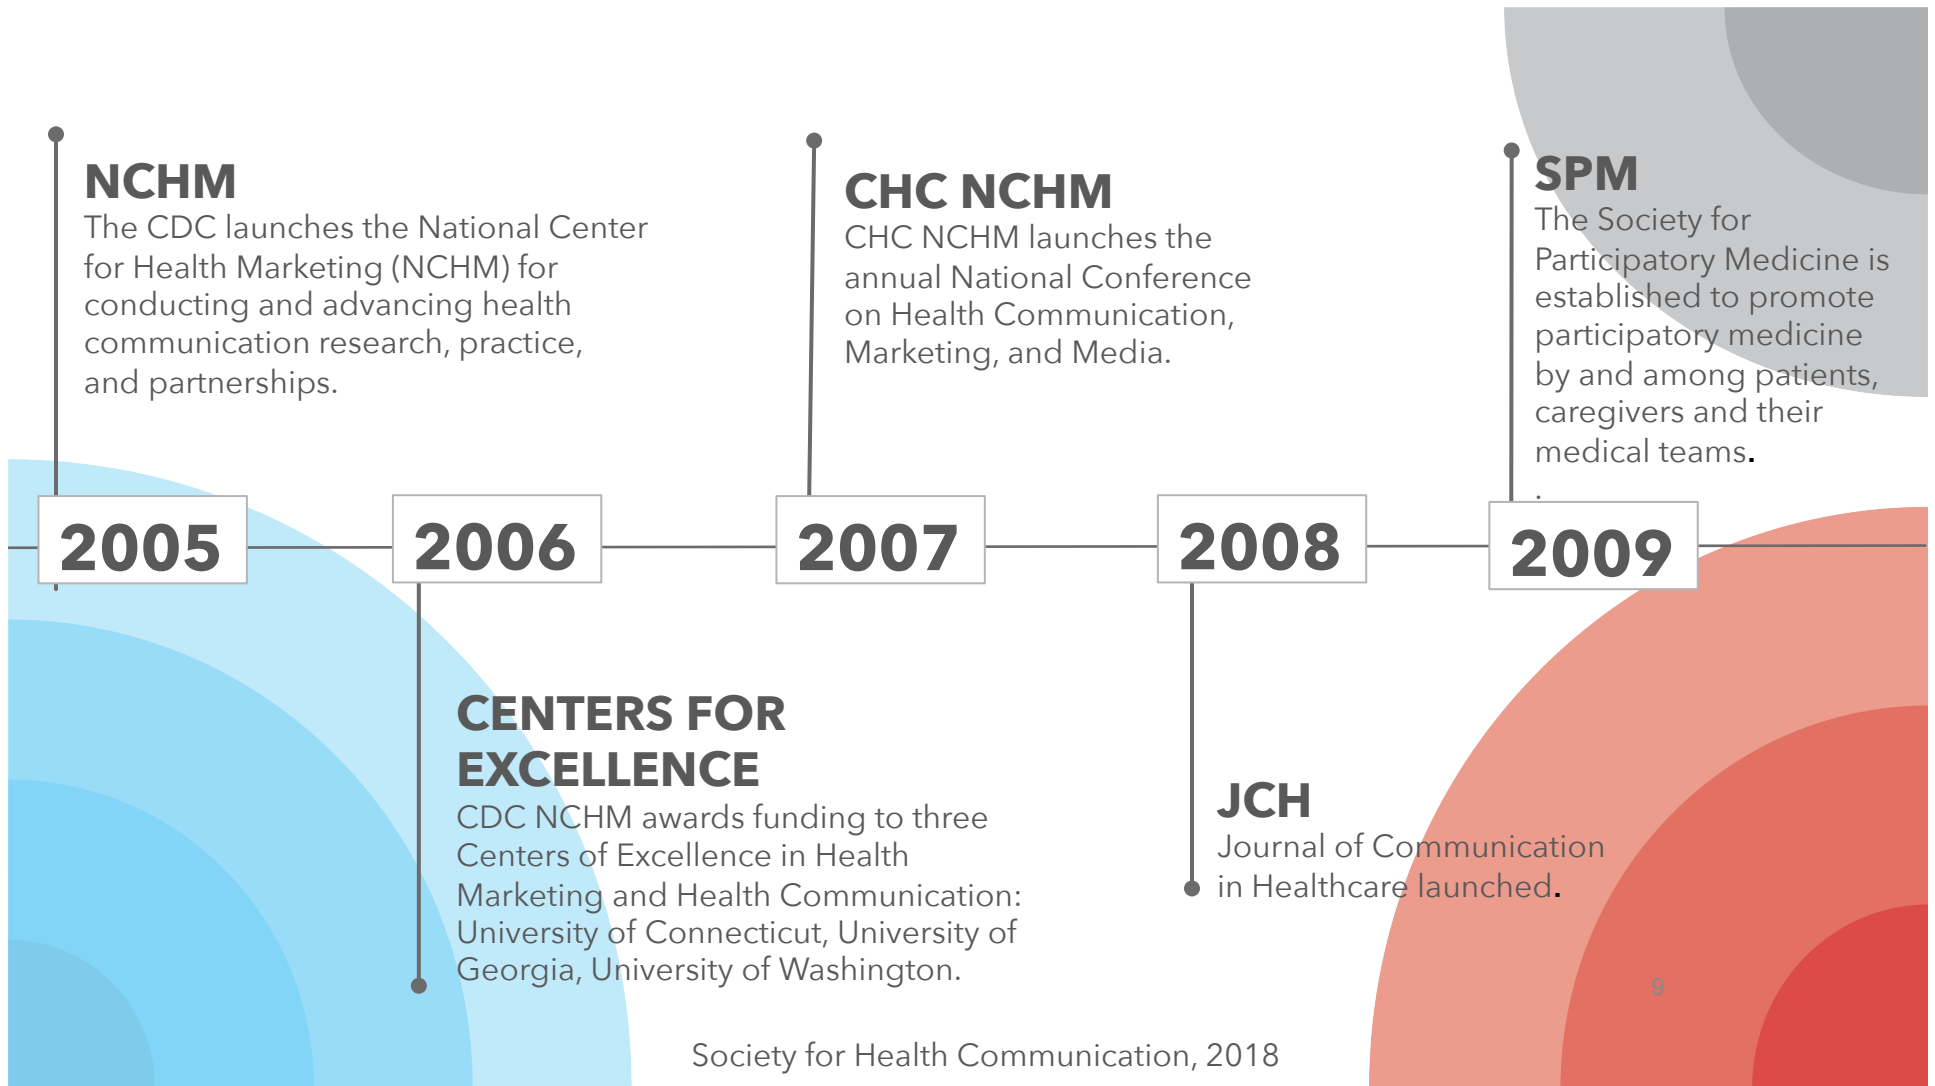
NCHM
The CDC launches the National Center for Health Marketing (NCHM) for conducting and advancing health communication research, practice, and partnerships.

CHC NCHM
CHC NCHM launches the annual National Conference on Health Communication, Marketing, and Media.

SPM
The Society for Participatory Medicine is established to promote participatory medicine by and among patients, caregivers and their medical teams.

2005

2006

2007

2008

2009

CENTERS FOR EXCELLENCE
CDC NCHM awards funding to three Centers of Excellence in Health Marketing and Health Communication: University of Connecticut, University of Georgia, University of Washington.

JCH
Journal of Communication in Healthcare launched.

9

Society for Health Communication, 2018